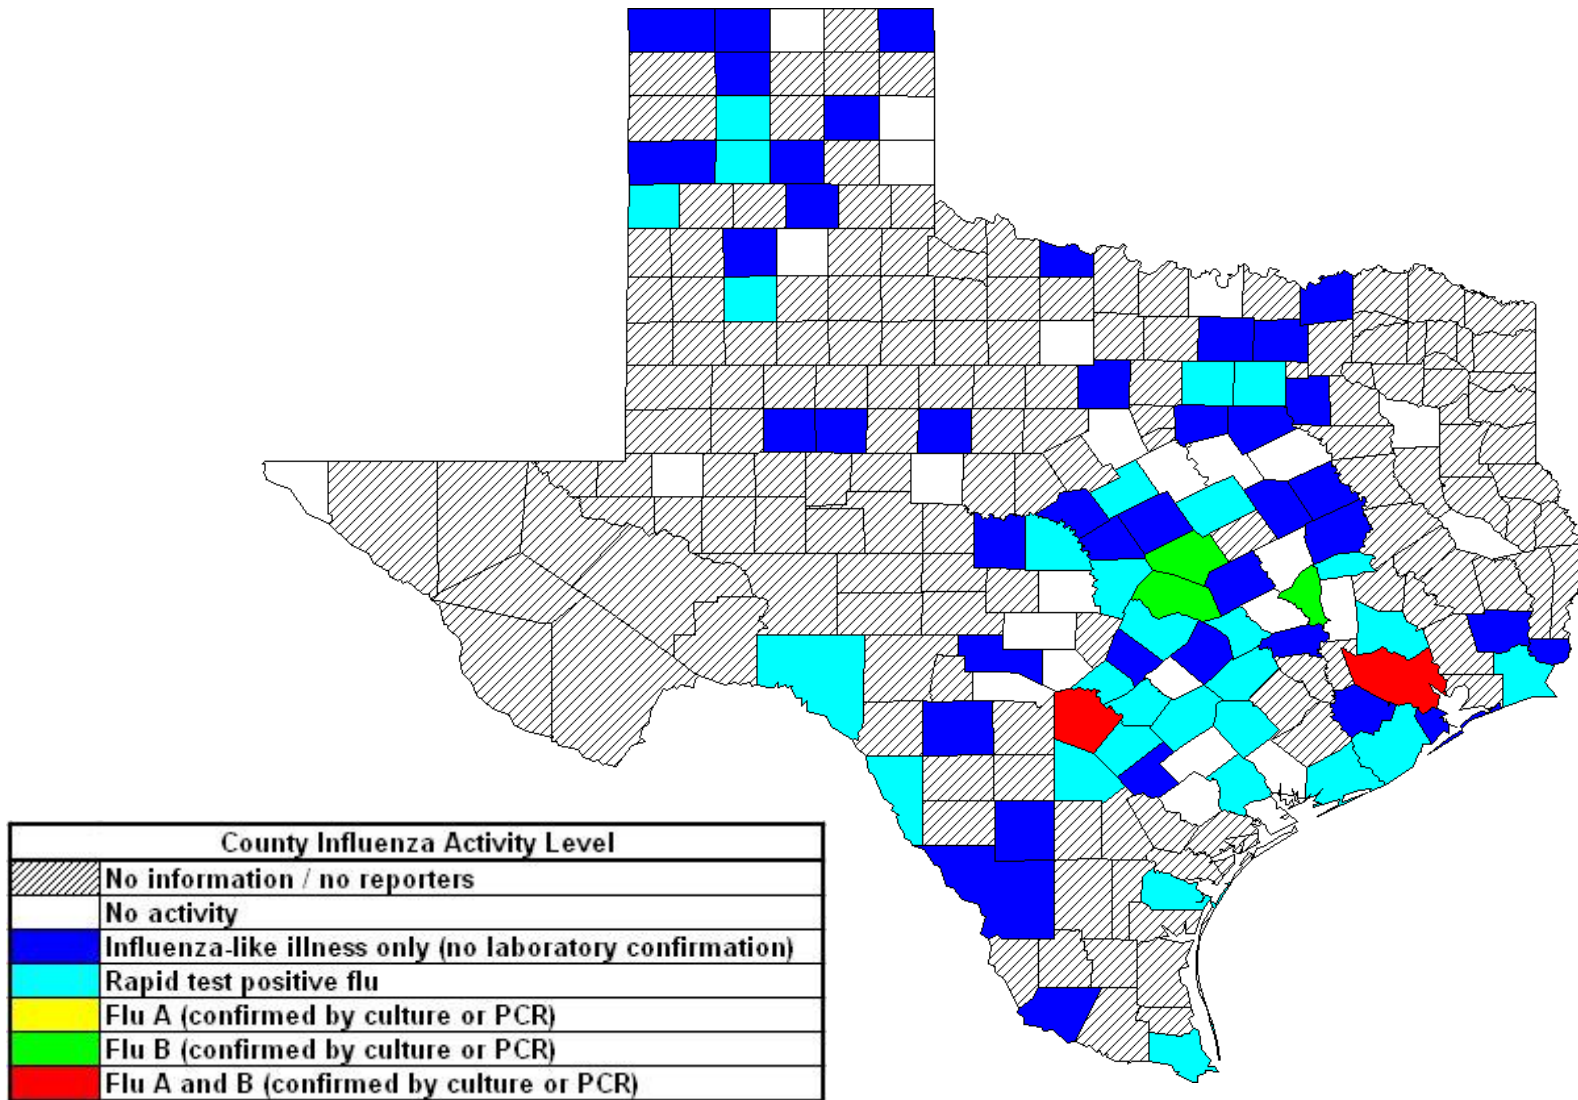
| County Influenza Activity Level | |
|---|---|
| | No information / no reporters |
| | No activity |
| | Influenza-like illness only (no laboratory confirmation) |
| | Rapid test positive flu |
| | Flu A (confirmed by culture or PCR) |
| | Flu B (confirmed by culture or PCR) |
| | Flu A and B (confirmed by culture or PCR) |